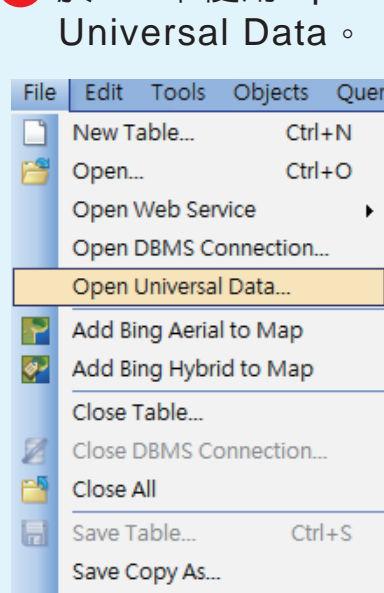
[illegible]
Universal Data。

File Edit Tools Objects Quer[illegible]

New Table... Ctrl+N
Open... Ctrl+O
Open Web Service
Open DBMS Connection...
Open Universal Data...
Add Bing Aerial to Map
Add Bing Hybrid to Map
Close Table...
Close DBMS Connection...
Close All
Save Table... Ctrl+S
Save Copy As...